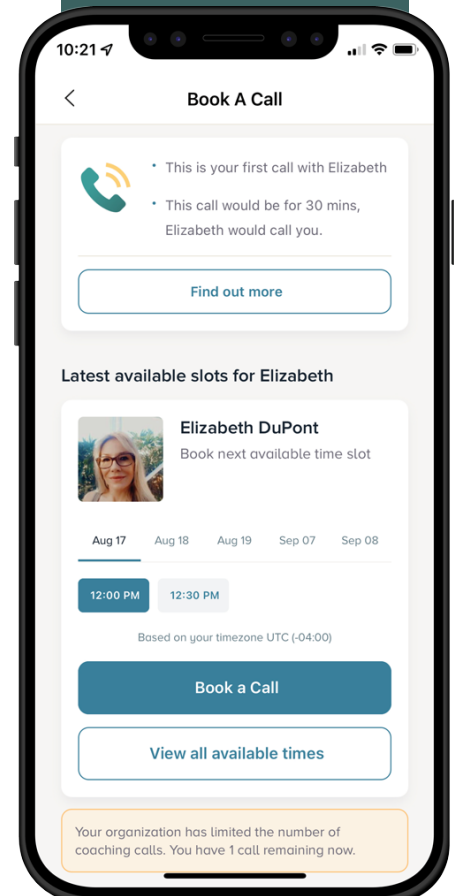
10:21

Book A Call

• This is your first call with Elizabeth

• This call would be for 30 mins, Elizabeth would call you.

Find out more

Latest available slots for Elizabeth

Elizabeth DuPont
Book next available time slot

Aug 17 Aug 18 Aug 19 Sep 07 Sep 08

12:00 PM 12:30 PM

Based on your timezone UTC (-04:00)

Book a Call

View all available times

Your organization has limited the number of coaching calls. You have 1 call remaining now.